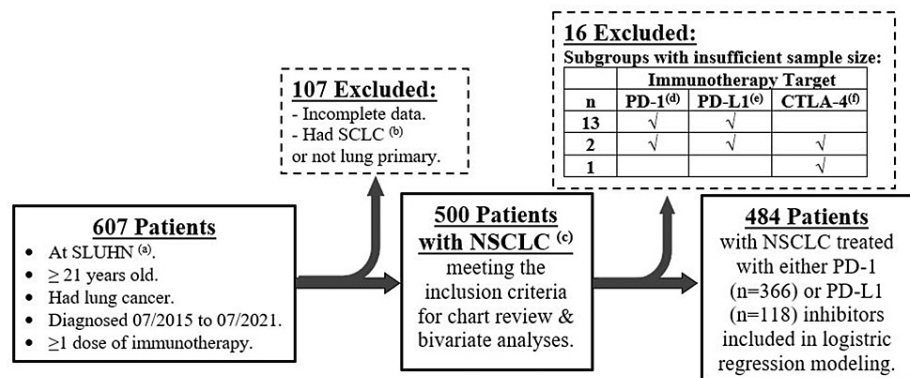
16 Excluded:
Subgroups with insufficient sample size:

| n | PD-1$^{(d)}$ | PD-L1$^{(e)}$ | CTLA-4$^{(f)}$ |
|---|---|---|---|
| 13 | √ | √ | |
| 2 | √ | √ | √ |
| 1 | | | √ |

Immunotherapy Target

107 Excluded:
- Incomplete data.
- Had SCLC $^{(b)}$ or not lung primary.

607 Patients
• At SLUHN $^{(a)}$.
• ≥ 21 years old.
• Had lung cancer.
• Diagnosed 07/2015 to 07/2021.
• ≥1 dose of immunotherapy.

500 Patients with NSCLC $^{(c)}$
meeting the inclusion criteria for chart review & bivariate analyses.

484 Patients
with NSCLC treated with either PD-1 (n=366) or PD-L1 (n=118) inhibitors included in logistic regression modeling.